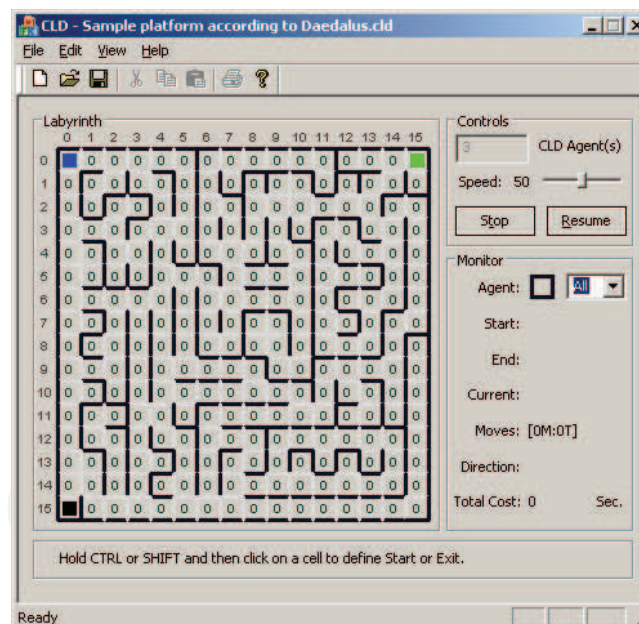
CLD - Sample platform according to Daedalus.cld

File Edit View Help

Labyrinth

| | 0 | 1 | 2 | 3 | 4 | 5 | 6 | 7 | 8 | 9 | 10 | 11 | 12 | 13 | 14 | 15 |
|---|---|---|---|---|---|---|---|---|---|---|---|---|---|---|---|---|
| 0 | | 0 | 0 | 0 | 0 | 0 | 0 | 0 | 0 | 0 | 0 | 0 | 0 | 0 | 0 | |
| 1 | 0 | 0 | 0 | 0 | 0 | 0 | 0 | 0 | 0 | 0 | 0 | 0 | 0 | 0 | 0 | 0 |
| 2 | 0 | 0 | 0 | 0 | 0 | 0 | 0 | 0 | 0 | 0 | 0 | 0 | 0 | 0 | 0 | 0 |
| 3 | 0 | 0 | 0 | 0 | 0 | 0 | 0 | 0 | 0 | 0 | 0 | 0 | 0 | 0 | 0 | 0 |
| 4 | 0 | 0 | 0 | 0 | 0 | 0 | 0 | 0 | 0 | 0 | 0 | 0 | 0 | 0 | 0 | 0 |
| 5 | 0 | 0 | 0 | 0 | 0 | 0 | 0 | 0 | 0 | 0 | 0 | 0 | 0 | 0 | 0 | 0 |
| 6 | 0 | 0 | 0 | 0 | 0 | 0 | 0 | 0 | 0 | 0 | 0 | 0 | 0 | 0 | 0 | 0 |
| 7 | 0 | 0 | 0 | 0 | 0 | 0 | 0 | 0 | 0 | 0 | 0 | 0 | 0 | 0 | 0 | 0 |
| 8 | 0 | 0 | 0 | 0 | 0 | 0 | 0 | 0 | 0 | 0 | 0 | 0 | 0 | 0 | 0 | 0 |
| 9 | 0 | 0 | 0 | 0 | 0 | 0 | 0 | 0 | 0 | 0 | 0 | 0 | 0 | 0 | 0 | 0 |
| 10 | 0 | 0 | 0 | 0 | 0 | 0 | 0 | 0 | 0 | 0 | 0 | 0 | 0 | 0 | 0 | 0 |
| 11 | 0 | 0 | 0 | 0 | 0 | 0 | 0 | 0 | 0 | 0 | 0 | 0 | 0 | 0 | 0 | 0 |
| 12 | 0 | 0 | 0 | 0 | 0 | 0 | 0 | 0 | 0 | 0 | 0 | 0 | 0 | 0 | 0 | 0 |
| 13 | 0 | 0 | 0 | 0 | 0 | 0 | 0 | 0 | 0 | 0 | 0 | 0 | 0 | 0 | 0 | 0 |
| 14 | 0 | 0 | 0 | 0 | 0 | 0 | 0 | 0 | 0 | 0 | 0 | 0 | 0 | 0 | 0 | 0 |
| 15 | | 0 | 0 | 0 | 0 | 0 | 0 | 0 | 0 | 0 | 0 | 0 | 0 | 0 | 0 | 0 |

Controls
3 CLD Agent(s)
Speed: 50
Stop Resume

Monitor
Agent: All
Start:
End:
Current:
Moves: [0M:0T]
Direction:
Total Cost: 0 Sec.

Hold CTRL or SHIFT and then click on a cell to define Start or Exit.

Ready